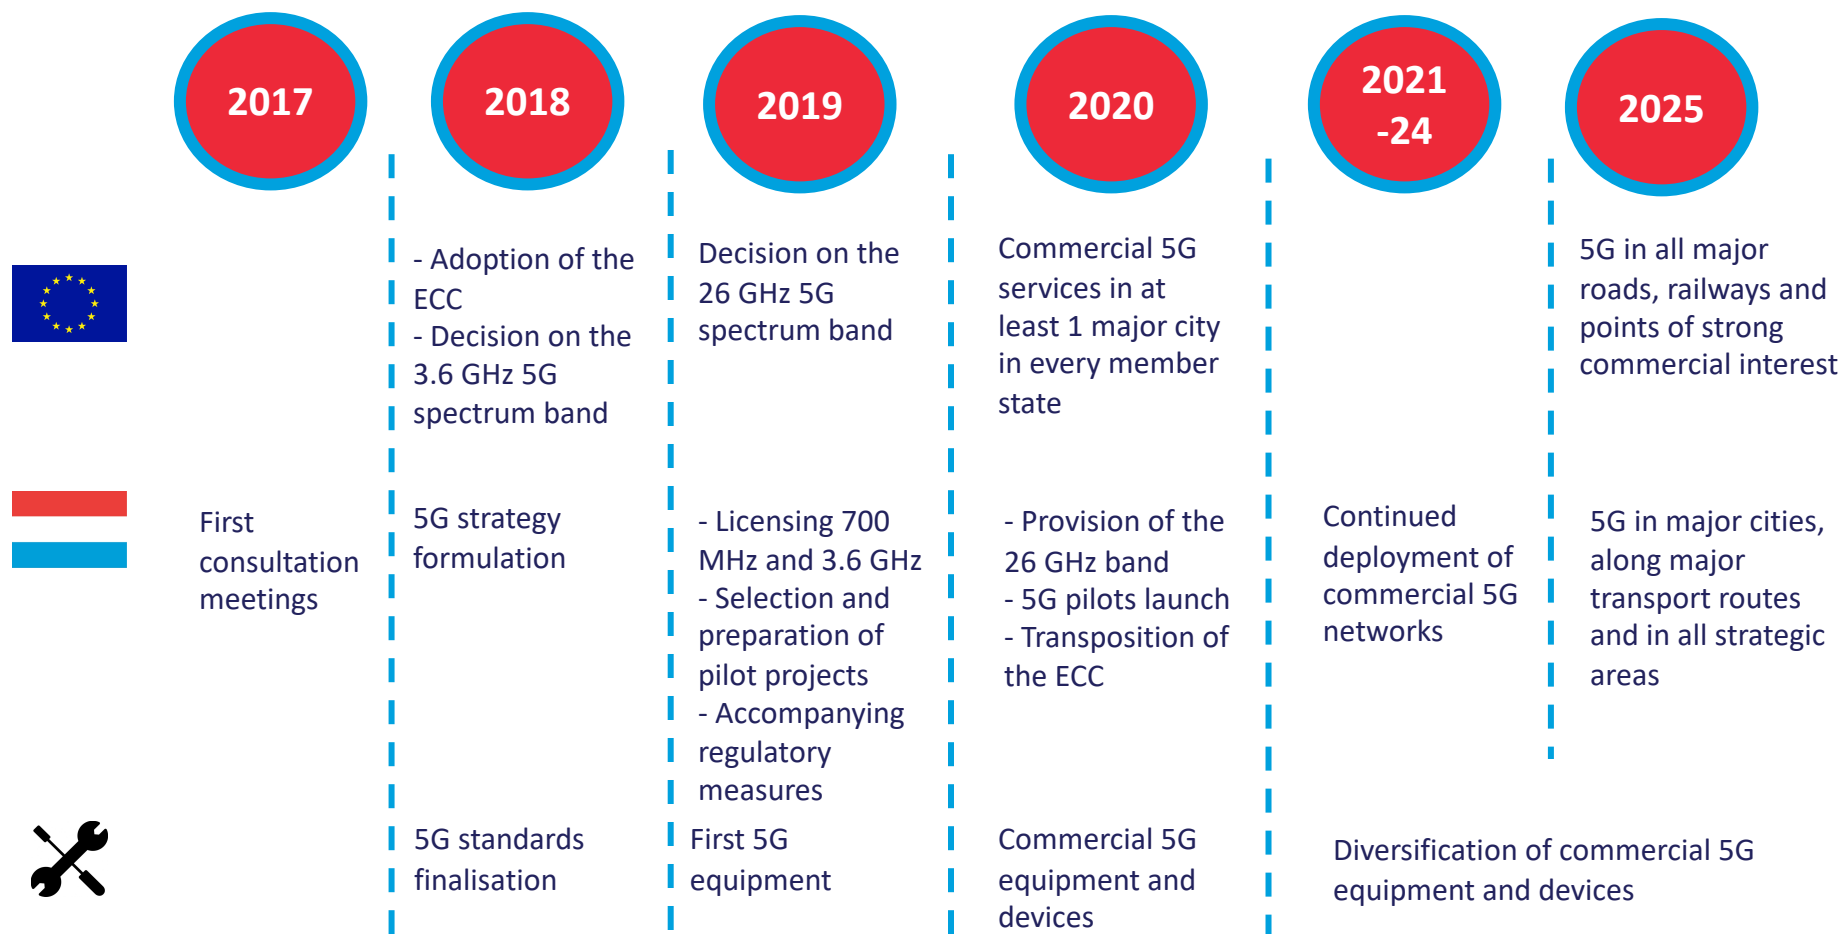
2017

2018

2019

2020

2021 -24

2025

- Adoption of the ECC
- Decision on the 3.6 GHz 5G spectrum band

Decision on the 26 GHz 5G spectrum band

Commercial 5G services in at least 1 major city in every member state

5G in all major roads, railways and points of strong commercial interest

First consultation meetings

5G strategy formulation

- Licensing 700 MHz and 3.6 GHz
- Selection and preparation of pilot projects
- Accompanying regulatory measures

- Provision of the 26 GHz band
- 5G pilots launch
- Transposition of the ECC

Continued deployment of commercial 5G networks

5G in major cities, along major transport routes and in all strategic areas

5G standards finalisation

First 5G equipment

Commercial 5G equipment and devices

Diversification of commercial 5G equipment and devices